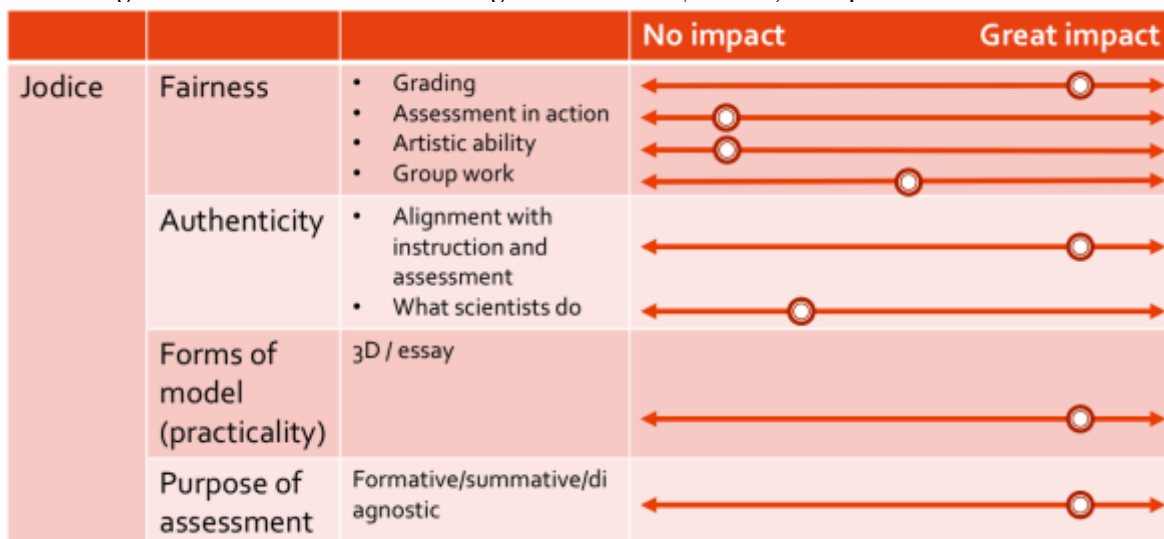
|  |  |  | No impact Great impact |
|---|---|---|---|
| Jodice | Fairness | • Grading<br>• Assessment in action<br>• Artistic ability<br>• Group work |  |
|  | Authenticity | • Alignment with instruction and assessment<br>• What scientists do |  |
|  | Forms of model (practicality) | 3D / essay |  |
|  | Purpose of assessment | Formative/summative/diagnostic |  |